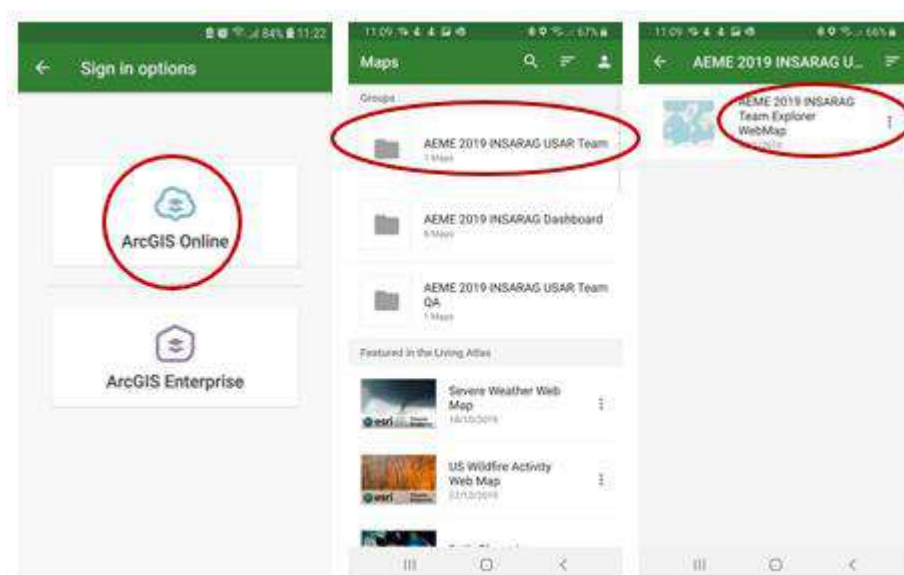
84% 11:22

Sign in options

ArcGIS Online

ArcGIS Enterprise

11:09 67%

Maps

Groups

AEME 2019 INSARAG USAR Team
1 Maps

AEME 2019 INSARAG Dashboard
6 Maps

AEME 2019 INSARAG USAR Team QA
1 Maps

Featured in the Living Atlas

Severe Weather Web Map
18/10/2019

US Wildfire Activity Web Map
21/10/2019

11:09 66%

AEME 2019 INSARAG U...

AEME 2019 INSARAG Team Explorer WebMap
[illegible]